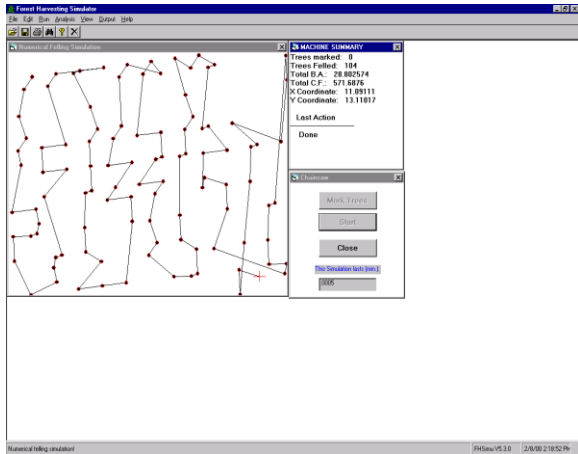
Forest Harvesting Simulator
File Edit Run Analysis View Output Help

Numerical Felling Simulation

MACHINE SUMMARY
Trees marked: 0
Trees Felled: 104
Total B.A.: 28.882574
Total C.F.: 571.6876
X Coordinate: 11.09111
Y Coordinate: 13.11017

Last Action

Done

Chainsaw

Mark Trees

Start

Close

This Simulation lasts (min.)

0005

Numerical felling simulation!

FHSim V5.3.0

2/8/00 2:18:52 PM